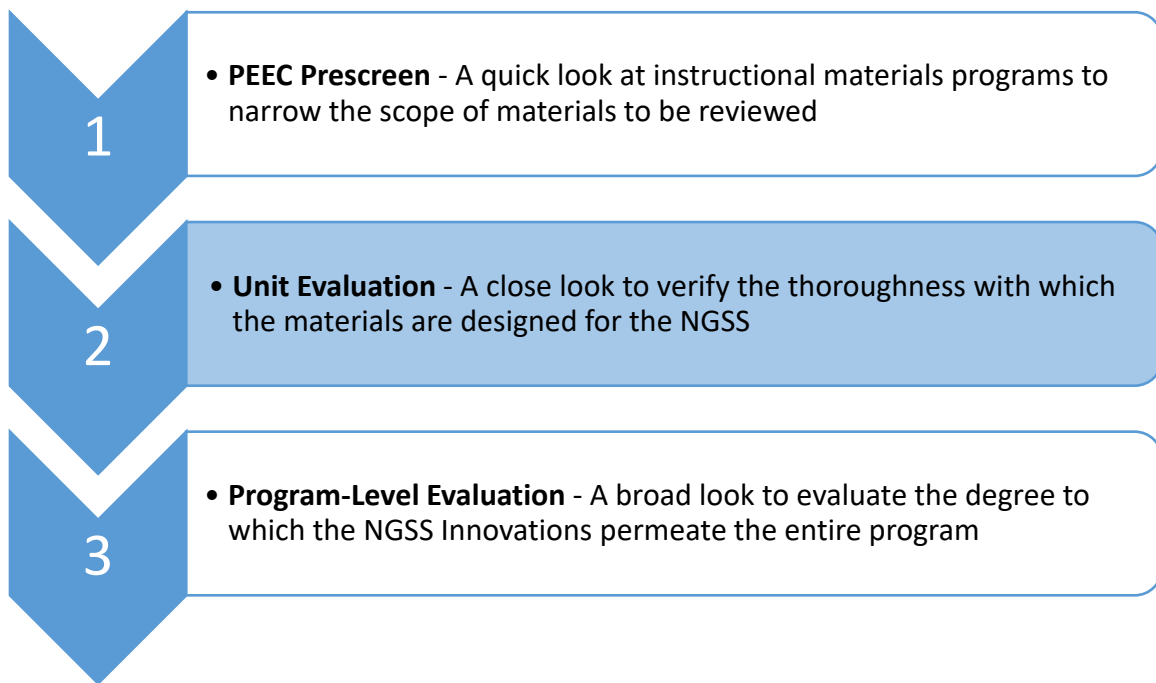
1

• **PEEC Prescreen** - A quick look at instructional materials programs to narrow the scope of materials to be reviewed

2

• **Unit Evaluation** - A close look to verify the thoroughness with which the materials are designed for the NGSS

3

• **Program-Level Evaluation** - A broad look to evaluate the degree to which the NGSS Innovations permeate the entire program